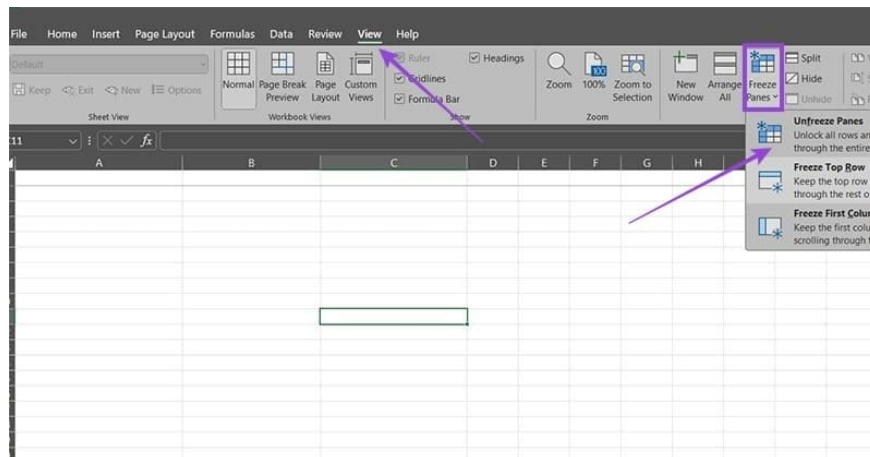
File Home Insert Page Layout Formulas Data Review View Help

Default

Keep Exit New Options

Sheet View

Normal Page Break Preview Page Layout Custom Views

Workbook Views

Ruler Headings

Gridlines

Formula Bar

Show

Zoom 100% Zoom to Selection

Zoom

New Window Arrange All Freeze Panes

Split

Hide

Unhide

C11

$fx$

A B C D E F G H

Unfreeze Panes
Unlock all rows an through the entire

Freeze Top Row
Keep the top row through the rest o

Freeze First Colu
Keep the first colu scrolling through t